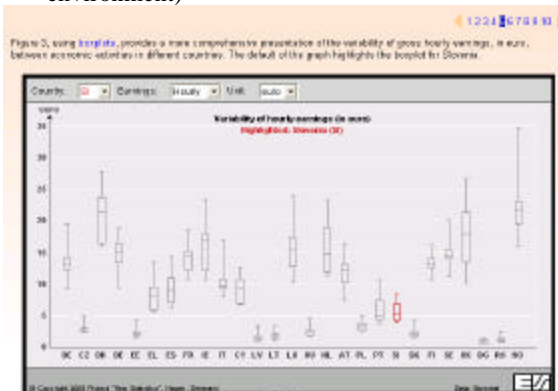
environment)

1 2 3 4 5 6 7 8 9 10

Figure 3, using boxplots, provides a more comprehensive presentation of the variability of gross hourly earnings, in euro, between economic activities in different countries. The default of the graph highlights the boxplot for Slovenia.

Country: SI Earnings: hourly Unit: euro

Variability of hourly earnings (in euro)
Highlighted: Slovenia (SI)

euro

35
30
25
20
15
10
5
0

BE CZ DK DE EE EL ES FR IE IT CY LV LT LU HU NL AT PL PT SI SK FI SE UK BG RO NO

© Copyright 2003 Project "New Statistics" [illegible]

Data: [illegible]